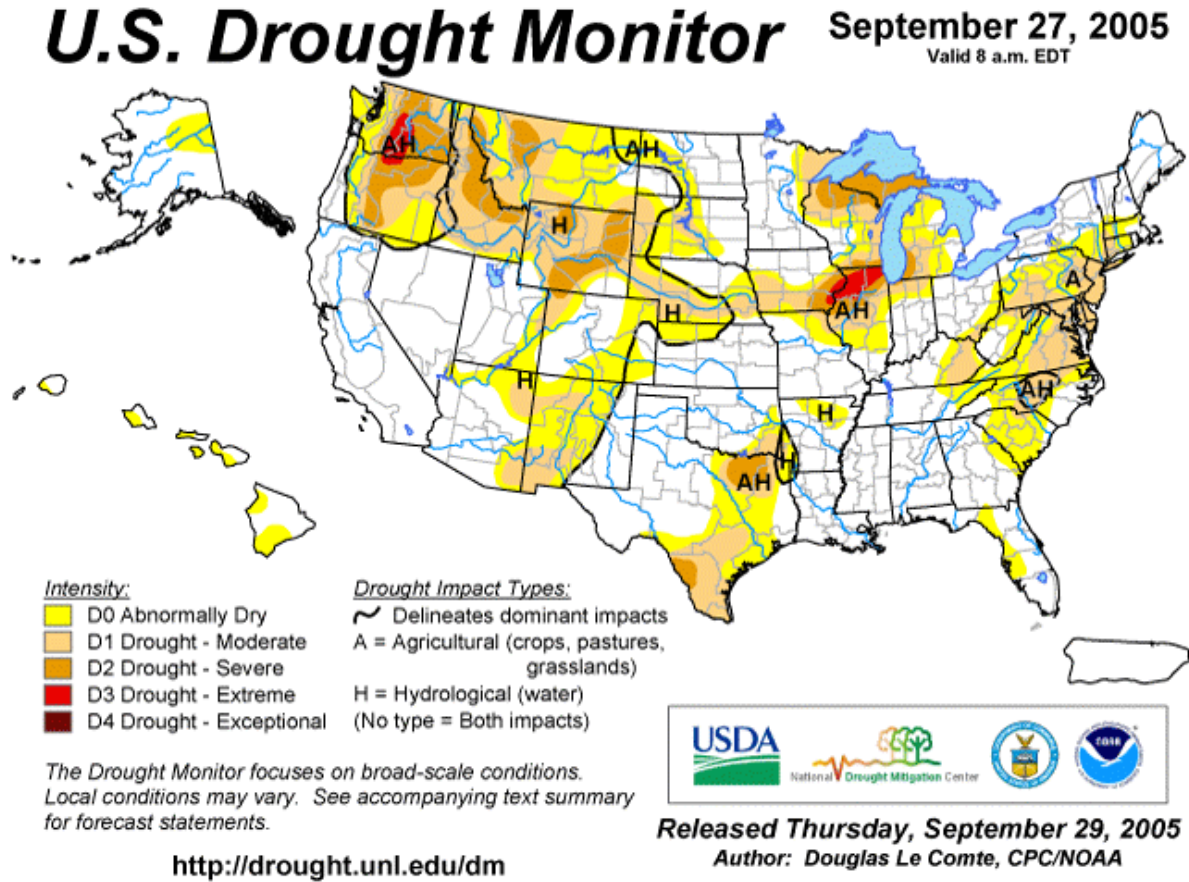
U.S. Drought Monitor

September 27, 2005
Valid 8 a.m. EDT

AH
AH
H
H
H
AH
A
AH
H
H
AH

Intensity:
D0 Abnormally Dry
D1 Drought - Moderate
D2 Drought - Severe
D3 Drought - Extreme
D4 Drought - Exceptional

Drought Impact Types:
Delineates dominant impacts
A = Agricultural (crops, pastures, grasslands)
H = Hydrological (water)
(No type = Both impacts)

USDA
National Drought Mitigation Center
noaa

The Drought Monitor focuses on broad-scale conditions. Local conditions may vary. See accompanying text summary for forecast statements.

http://drought.unl.edu/dm

Released Thursday, September 29, 2005
Author: Douglas Le Comte, CPC/NOAA